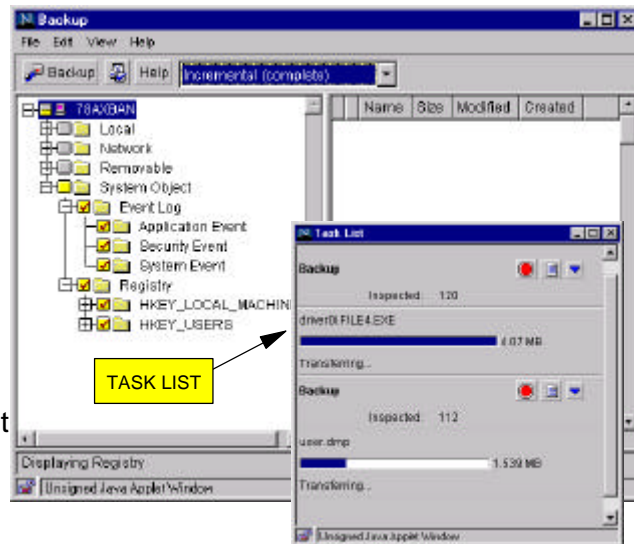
Backup

File Edit View Help

Backup Help Incremental (complete)

78AXBAN
Local
Network
Removable
System Object
Event Log
Application Event
Security Event
System Event
Registry
HKEY_LOCAL_MACHINE
HKEY_USERS

| Name | Size | Modified | Created |
|---|---|---|---|

Task List

Backup

Inspected: 120

drive0\FILE4.EXE

4.07 MB

Transferring...

Backup

Inspected: 112

user.dmp

1.539 MB

Transferring...

Unsigned Java Applet Window

TASK LIST

t

Displaying Registry

Unsigned Java Applet Window